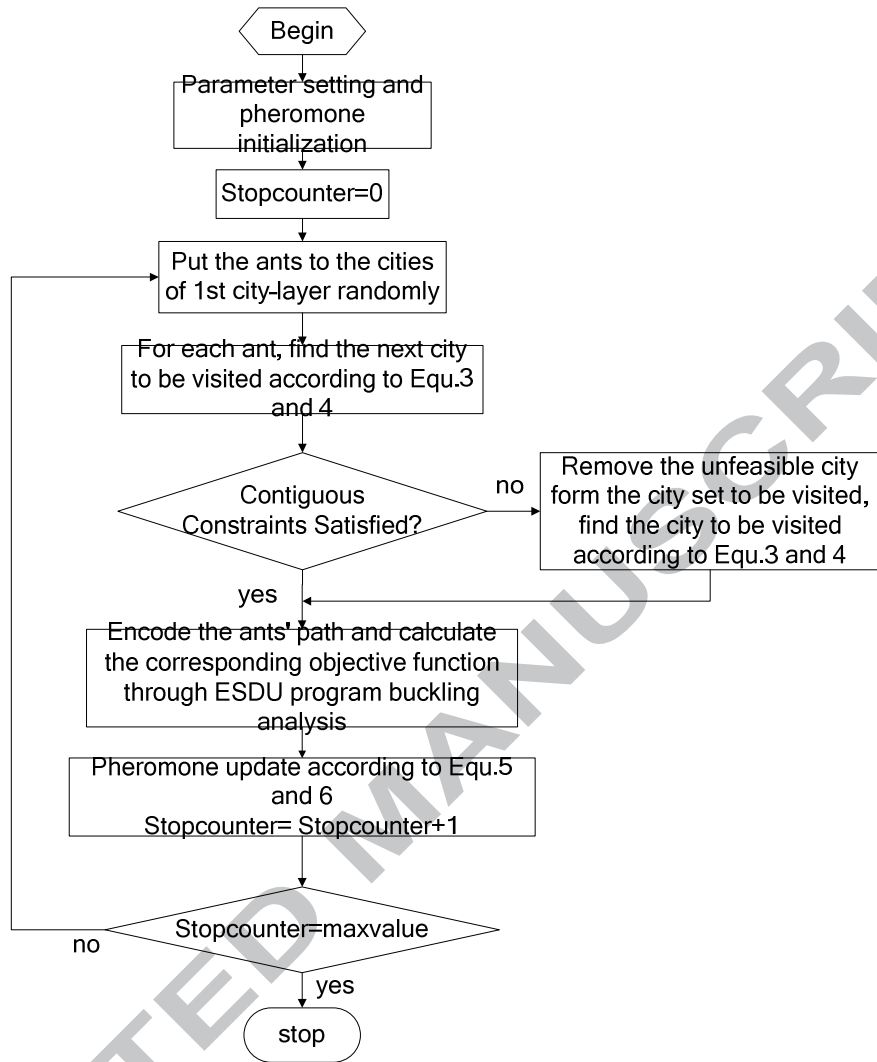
Begin

Parameter setting and pheromone initialization

Stopcounter=0

Put the ants to the cities of 1st city-layer randomly

For each ant, find the next city to be visited according to Equ.3 and 4

Contiguous Constraints Satisfied?

no

Remove the unfeasible city form the city set to be visited, find the city to be visited according to Equ.3 and 4

yes

Encode the ants' path and calculate the corresponding objective function through ESDU program buckling analysis

Pheromone update according to Equ.5 and 6
Stopcounter= Stopcounter+1

Stopcounter=maxvalue

no

yes

stop

TED MANUSCRI